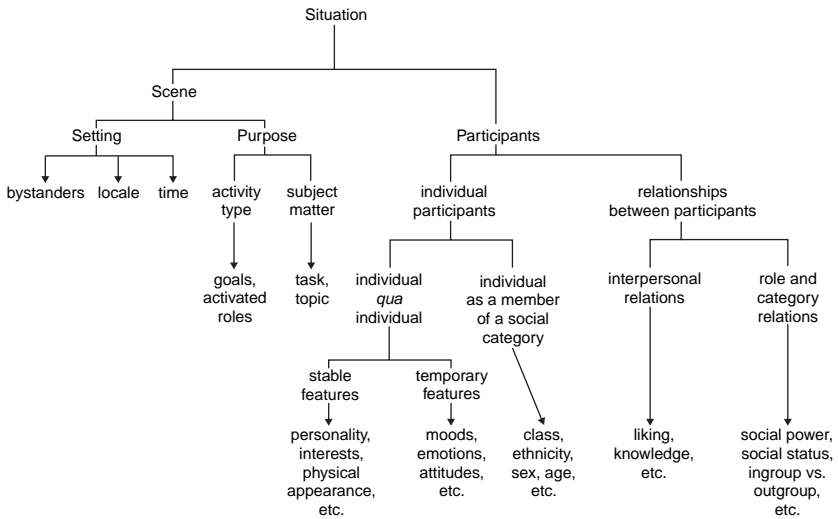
Situation

Scene

Setting

bystanders

locale

time

Purpose

activity type

goals, activated roles

subject matter

task, topic

Participants

individual participants

individual qua individual

stable features

personality, interests, physical appearance, etc.

temporary features

moods, emotions, attitudes, etc.

individual as a member of a social category

class, ethnicity, sex, age, etc.

relationships between participants

interpersonal relations

liking, knowledge, etc.

role and category relations

social power, social status, ingroup vs. outgroup, etc.